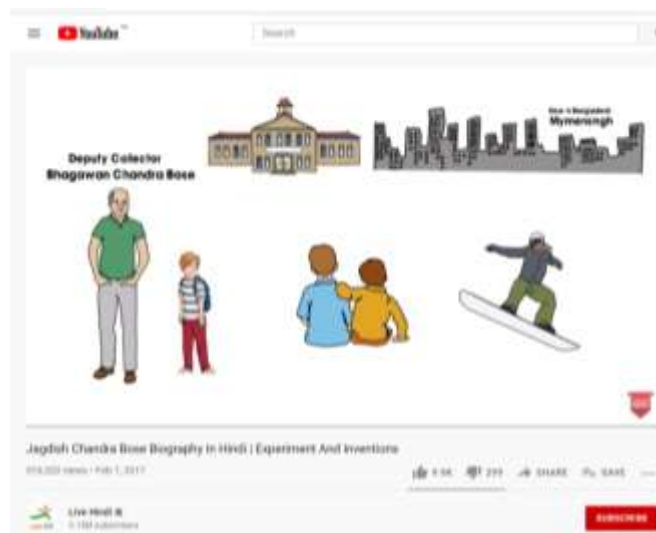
YouTube

Search

Now in Bangladesh
Mymensingh

Deputy Collector
Bhagawan Chandra Bose

Jagdish Chandra Bose Biography In Hindi | Experiment And Inventions

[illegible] views • Feb 7, 2017

9.9K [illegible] SHARE SAVE

Live Hindi
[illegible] subscribers

SUBSCRIBE